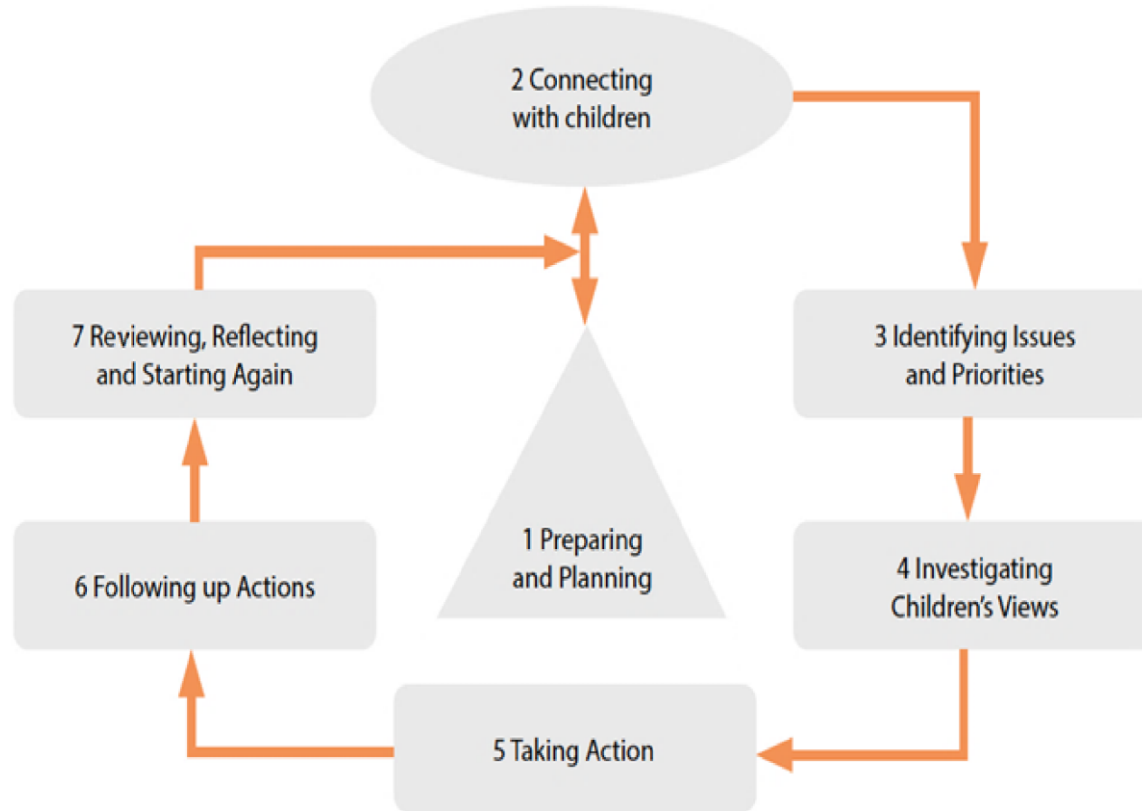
2 Connecting with children

7 Reviewing, Reflecting and Starting Again

3 Identifying Issues and Priorities

1 Preparing and Planning

6 Following up Actions

4 Investigating Children's Views

5 Taking Action